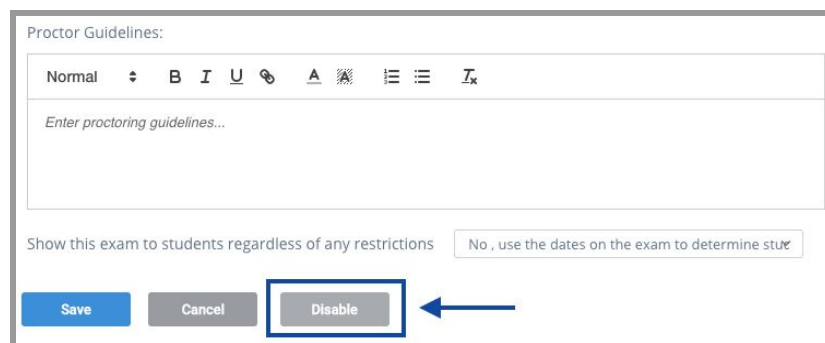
Proctor Guidelines:

Normal B I U A $T_x$

Enter proctoring guidelines...

Show this exam to students regardless of any restrictions

No , use the dates on the exam to determine stu

Save

Cancel

Disable